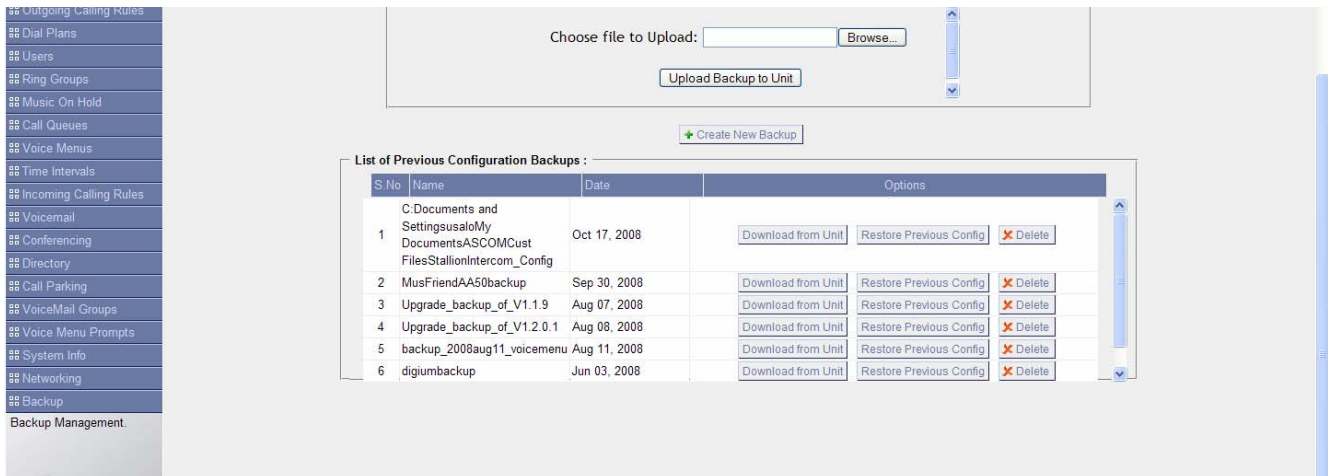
Outgoing Calling Rules
Dial Plans
Users
Ring Groups
Music On Hold
Call Queues
Voice Menus
Time Intervals
Incoming Calling Rules
Voicemail
Conferencing
Directory
Call Parking
VoiceMail Groups
Voice Menu Prompts
System Info
Networking
Backup
Backup Management.

Choose file to Upload: Browse...

Upload Backup to Unit

Create New Backup

List of Previous Configuration Backups :

| S.No | Name | Date | Options | | |
|---|---|---|---|---|---|
| 1 | C:Documents and SettingsusaloMy DocumentsASCOMCust FilesStallionIntercom_Config | Oct 17, 2008 | Download from Unit | Restore Previous Config | Delete |
| 2 | MusFriendAA50backup | Sep 30, 2008 | Download from Unit | Restore Previous Config | Delete |
| 3 | Upgrade_backup_of_V1.1.9 | Aug 07, 2008 | Download from Unit | Restore Previous Config | Delete |
| 4 | Upgrade_backup_of_V1.2.0.1 | Aug 08, 2008 | Download from Unit | Restore Previous Config | Delete |
| 5 | backup_2008aug11_voicemenu | Aug 11, 2008 | Download from Unit | Restore Previous Config | Delete |
| 6 | digiumbackup | Jun 03, 2008 | Download from Unit | Restore Previous Config | Delete |